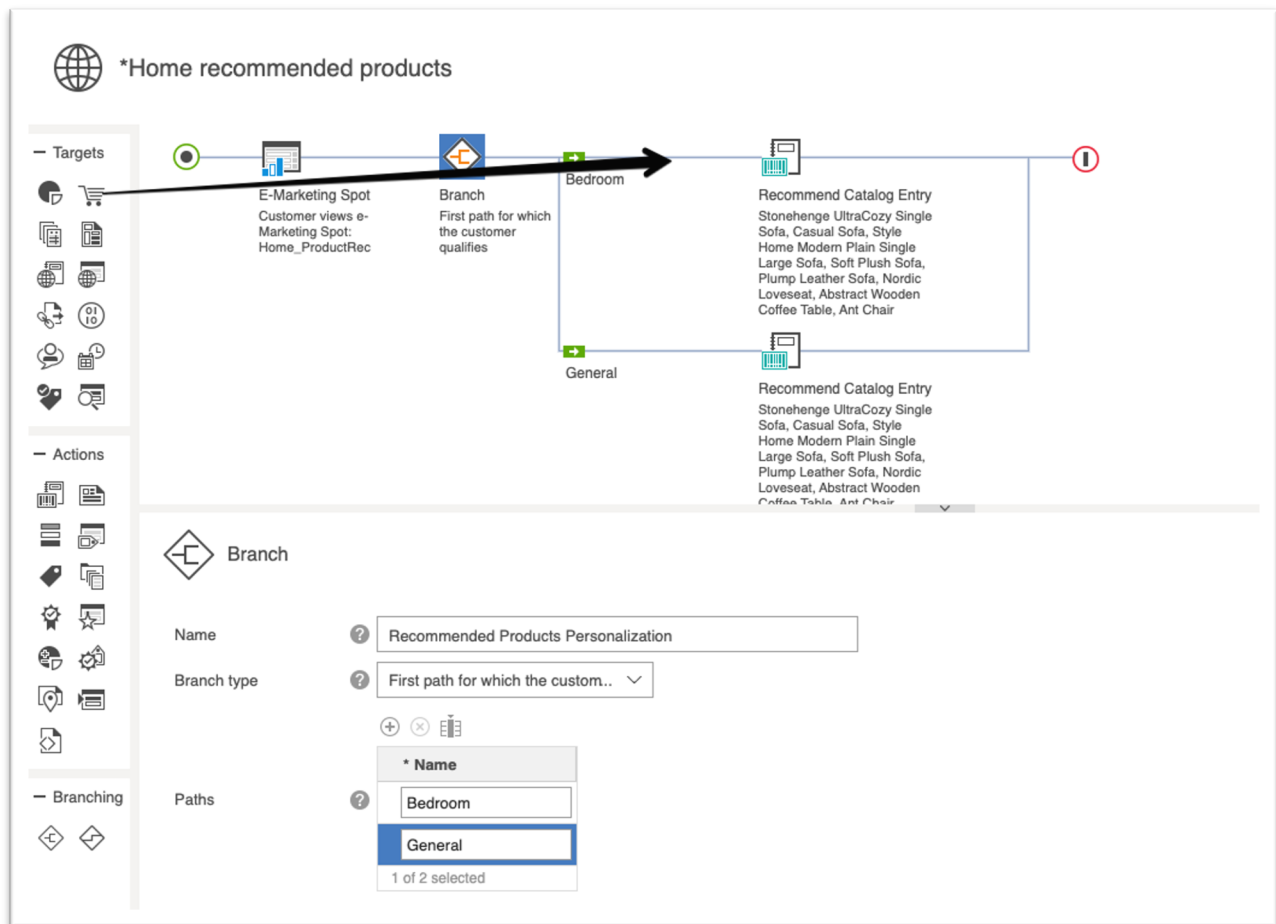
*Home recommended products

− Targets

− Actions

− Branching

E-Marketing Spot
Customer views e-Marketing Spot: Home_ProductRec

Branch
First path for which the customer qualifies

Bedroom

Recommend Catalog Entry
Stonehenge UltraCozy Single Sofa, Casual Sofa, Style Home Modern Plain Single Large Sofa, Soft Plush Sofa, Plump Leather Sofa, Nordic Loveseat, Abstract Wooden Coffee Table, Ant Chair

General

Recommend Catalog Entry
Stonehenge UltraCozy Single Sofa, Casual Sofa, Style Home Modern Plain Single Large Sofa, Soft Plush Sofa, Plump Leather Sofa, Nordic Loveseat, Abstract Wooden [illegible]

Branch

Name
Recommended Products Personalization

Branch type
First path for which the custom..

Paths

| * Name |
|---|
| Bedroom |
| General |

1 of 2 selected